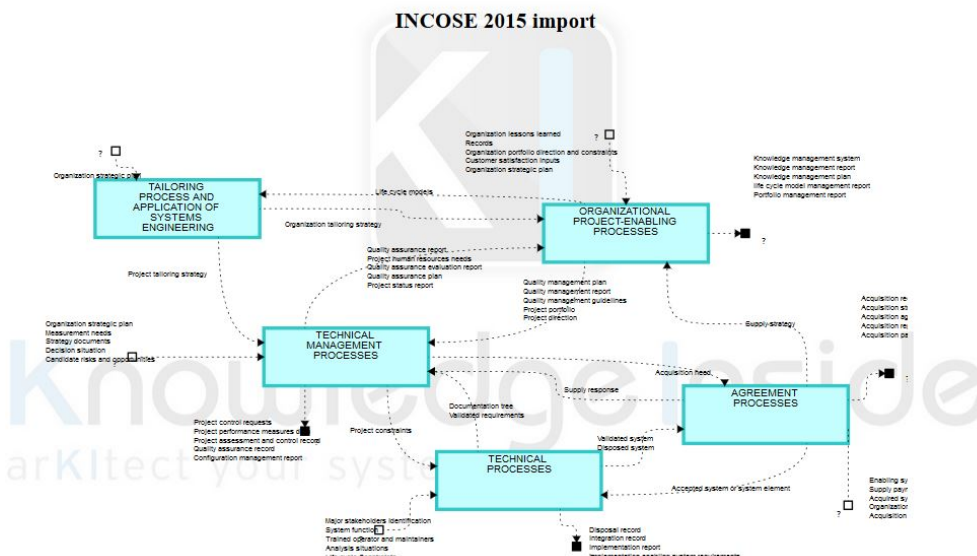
INCOSE 2015 import

?

Organization strategic plan

TAILORING PROCESS AND APPLICATION OF SYSTEMS ENGINEERING

Organization lessons learned
Records
Organization portfolio direction and constraints
Customer satisfaction inputs
Organization strategic plan

?

Knowledge management system
Knowledge management report
Knowledge management plan
life cycle model management report
Portfolio management report

Life cycle models

Organization tailoring strategy

ORGANIZATIONAL PROJECT-ENABLING PROCESSES

?

Quality assurance report
Project human resources needs
Quality assurance evaluation report
Quality assurance plan
Project status report

Project tailoring strategy

Quality management plan
Quality management report
Quality management guidelines
Project portfolio
Project direction

Acquisition re
Acquisition s
Acquisition a
Acquisition re
Acquisition pa

Supply strategy

Organization strategic plan
Measurement needs
Strategy documents
Decision situation
Candidate risks and opportunities

TECHNICAL MANAGEMENT PROCESSES

Acquisition need

?

Supply response

AGREEMENT PROCESSES

Documentation tree
Validated requirements

Project control requests
Project performance measures d
Project assessment and control record
Quality assurance record
Configuration management report

Project constraints

Validated system
Disposed system

TECHNICAL PROCESSES

Accepted system or system element

Enabling sy
Supply pay
Acquired sy
Organizatio
Acquisition

?

Major stakeholders identification
System functio
Trained operator and maintainers
Analysis situations

Disposal record
Integration record
Implementation report

Knowledge Inside
arKItect your system